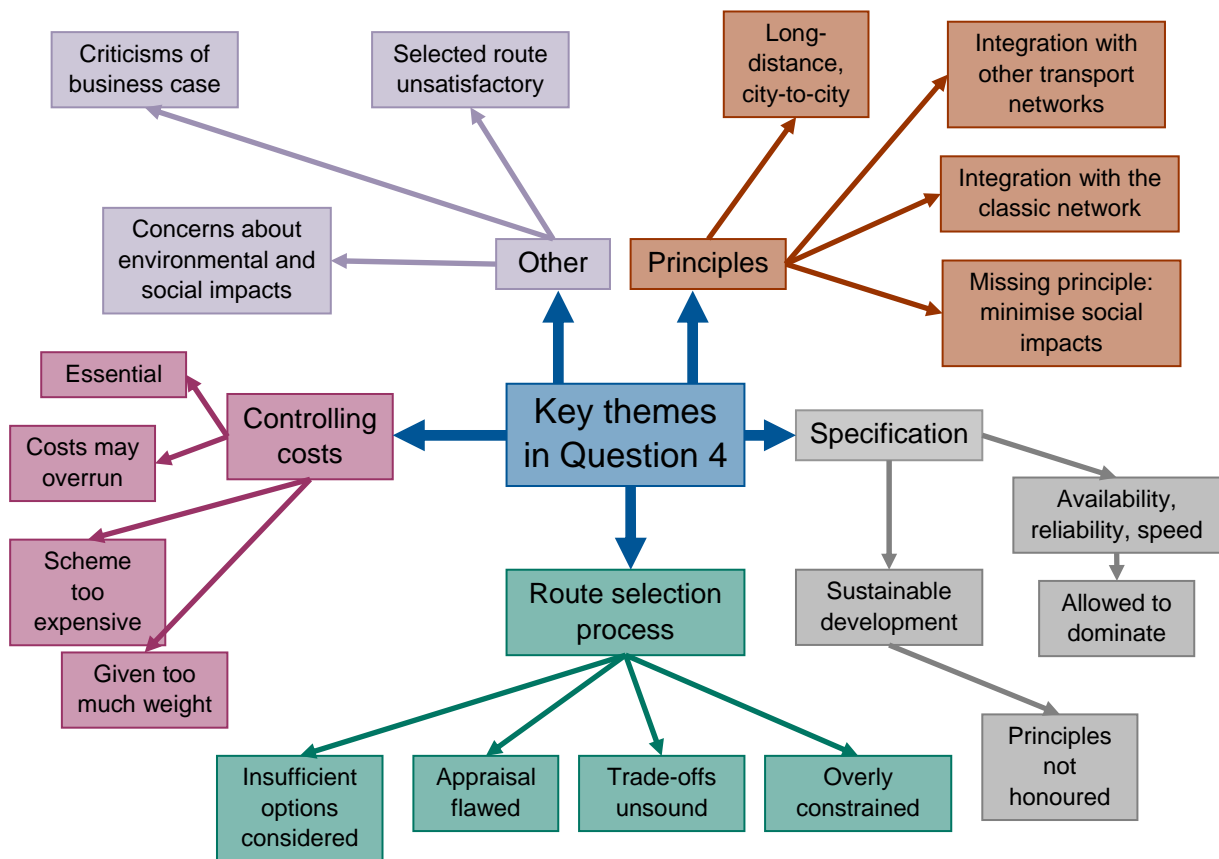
Key themes in Question 4

Other

Criticisms of business case

Selected route unsatisfactory

Concerns about environmental and social impacts

Principles

Long-distance, city-to-city

Integration with other transport networks

Integration with the classic network

Missing principle: minimise social impacts

Controlling costs

Essential

Costs may overrun

Scheme too expensive

Given too much weight

Specification

Availability, reliability, speed

Allowed to dominate

Sustainable development

Principles not honoured

Route selection process

Insufficient options considered

Appraisal flawed

Trade-offs unsound

Overly constrained